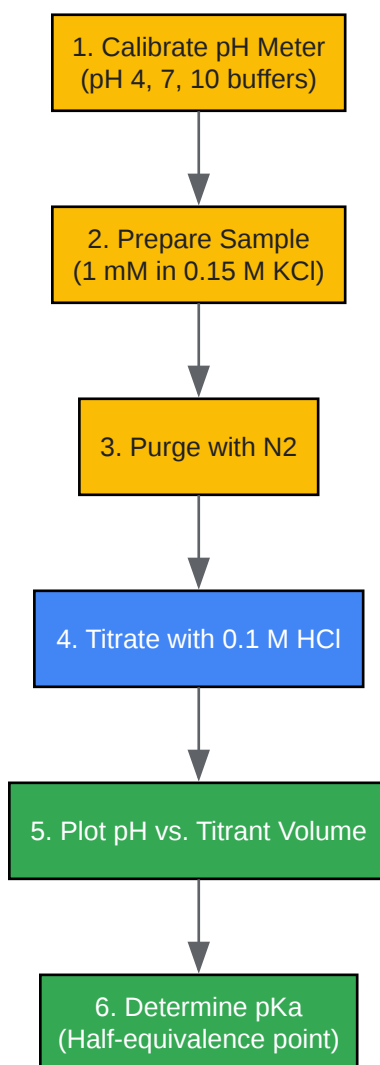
1. Calibrate pH Meter
(pH 4, 7, 10 buffers)

2. Prepare Sample
(1 mM in 0.15 M KCl)

3. Purge with N2

4. Titrate with 0.1 M HCl

5. Plot pH vs. Titrant Volume

6. Determine pKa
(Half-equivalence point)